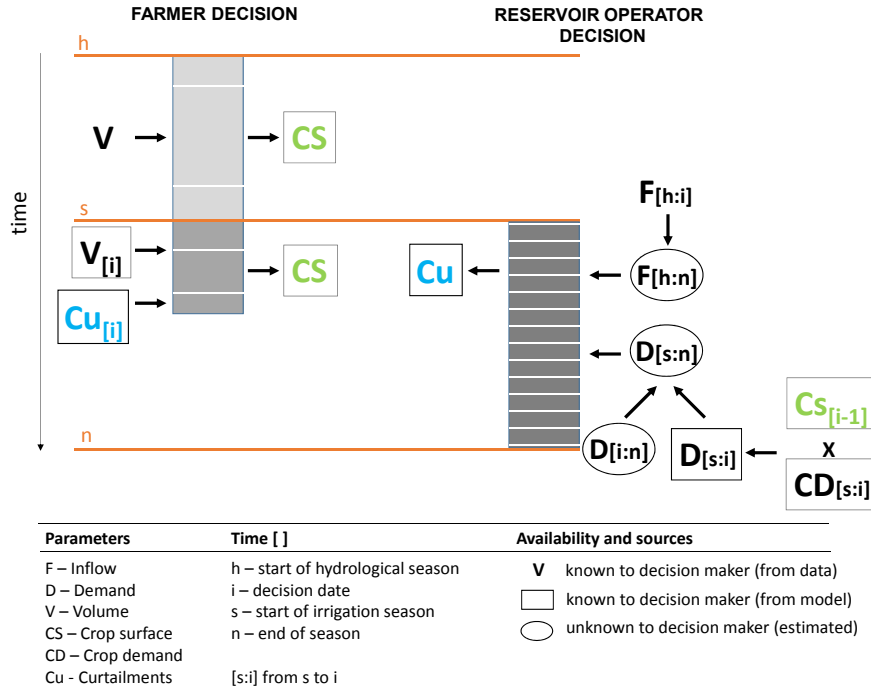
FARMER DECISION

RESERVOIR OPERATOR DECISION

h

time

V

CS

s

$F_{[h:i]}$

$V_{[i]}$

CS

Cu

$F_{[h:n]}$

$Cu_{[i]}$

$D_{[s:n]}$

$Cs_{[i-1]}$

n

$D_{[i:n]}$

$D_{[s:i]}$

x

$CD_{[s:i]}$

| Parameters | Time [ ] | Availability and sources |
|---|---|---|
| F – Inflow | h – start of hydrological season | V known to decision maker (from data) |
| D – Demand | i – decision date | known to decision maker (from model) |
| V – Volume | s – start of irrigation season | unknown to decision maker (estimated) |
| CS – Crop surface | n – end of season | |
| CD – Crop demand | | |
| Cu - Curtailments | [s:i] from s to i | |